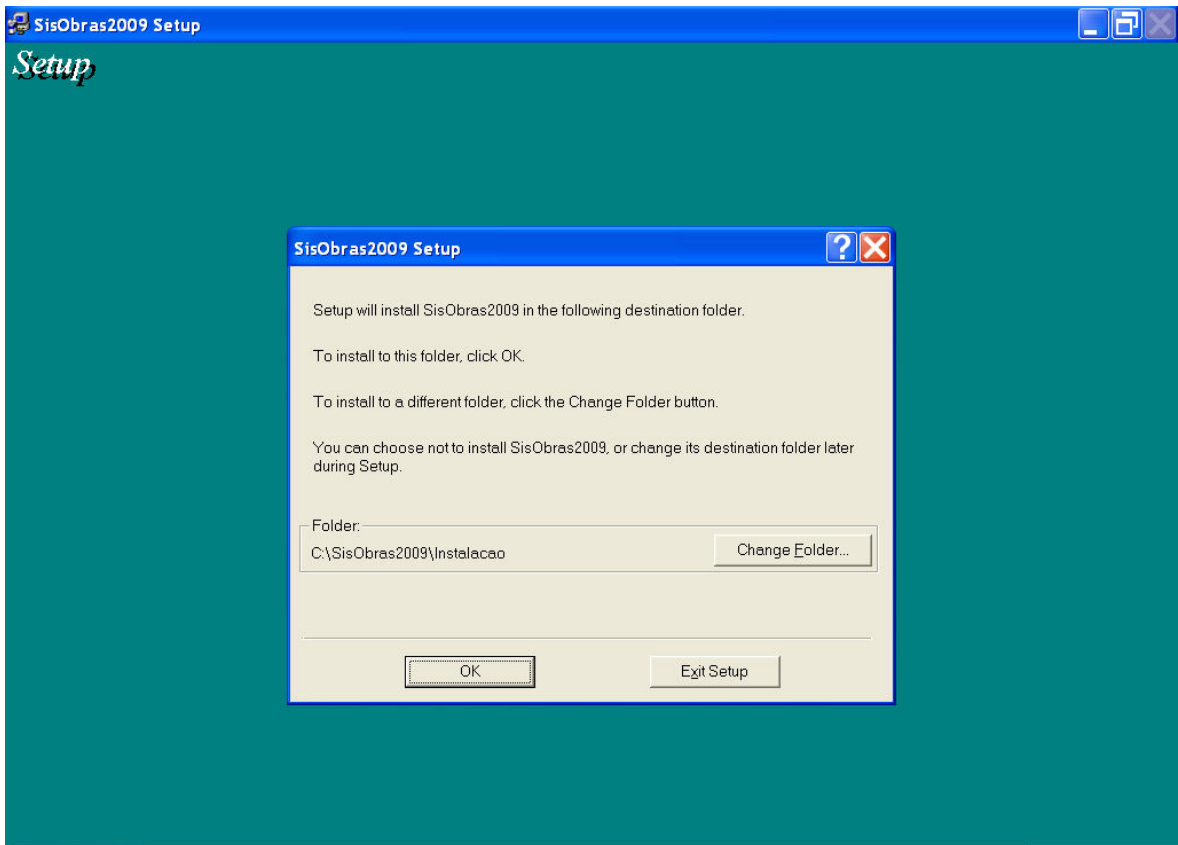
SisObras2009 Setup

Setup

SisObras2009 Setup

Setup will install SisObras2009 in the following destination folder.

To install to this folder, click OK.

To install to a different folder, click the Change Folder button.

You can choose not to install SisObras2009, or change its destination folder later during Setup.

Folder:
C:\SisObras2009\Instalacao

Change Folder...

OK

Exit Setup